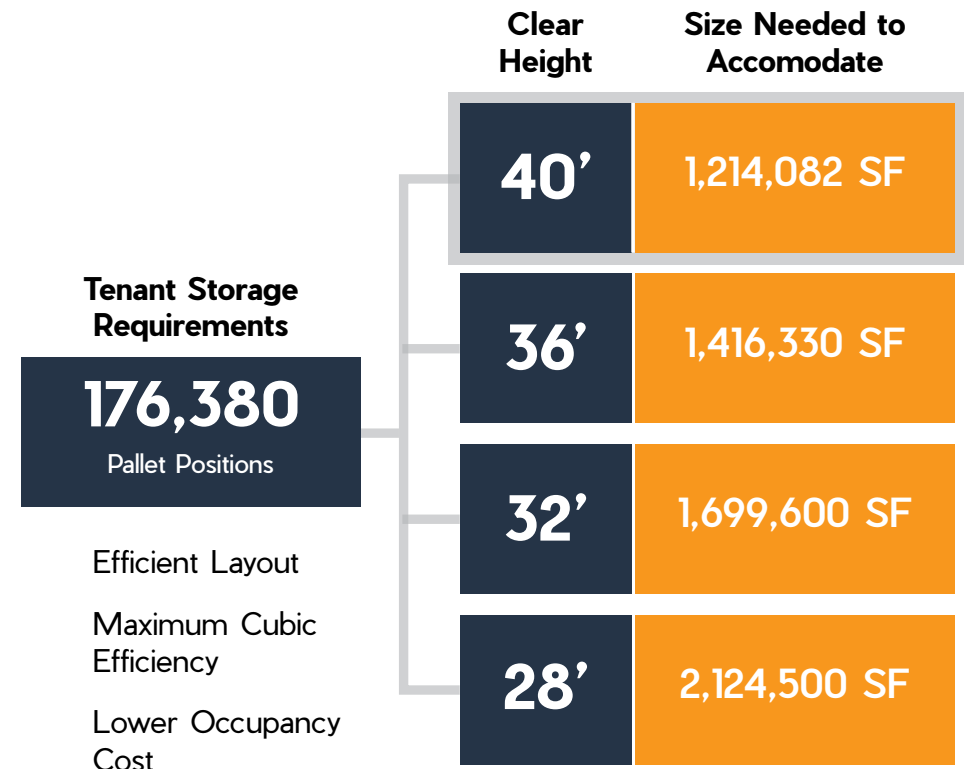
Tenant Storage Requirements

176,380
Pallet Positions

Efficient Layout

Maximum Cubic Efficiency

Lower Occupancy Cost

| Clear Height | Size Needed to Accomodate |
|---|---|
| 40’ | 1,214,082 SF |
| 36’ | 1,416,330 SF |
| 32’ | 1,699,600 SF |
| 28’ | 2,124,500 SF |